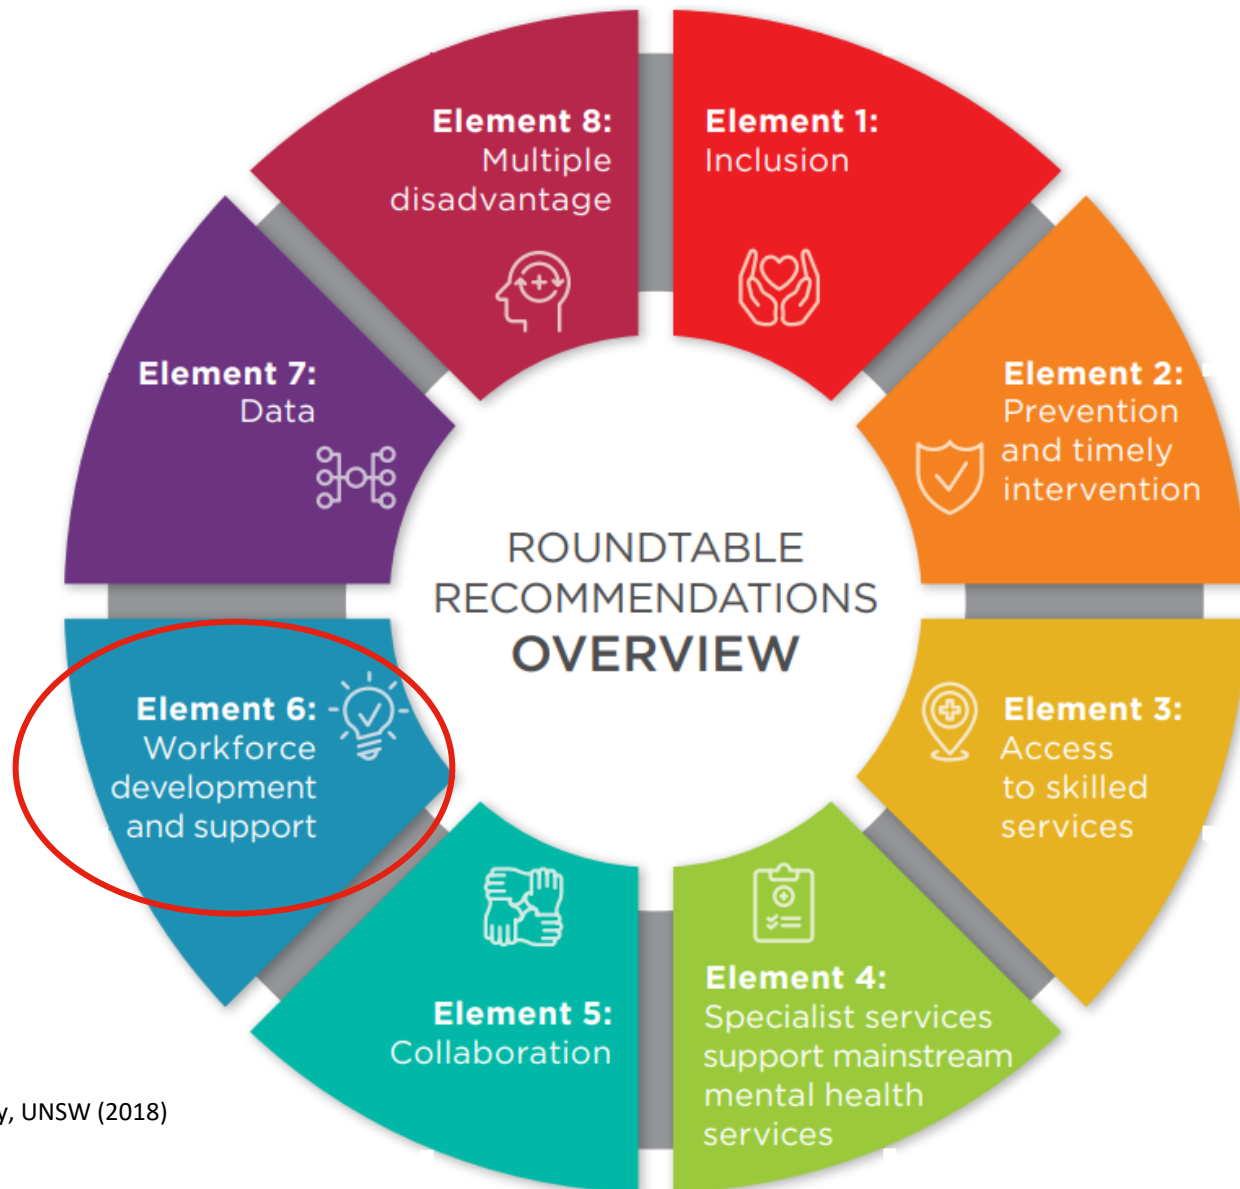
Element 8:
Multiple disadvantage

Element 1:
Inclusion

Element 7:
Data

Element 2:
Prevention and timely intervention

ROUNDTABLE RECOMMENDATIONS OVERVIEW

Element 6:
Workforce development and support

Element 3:
Access to skilled services

Element 5:
Collaboration

Element 4:
Specialist services support mainstream mental health services

y, UNSW (2018)